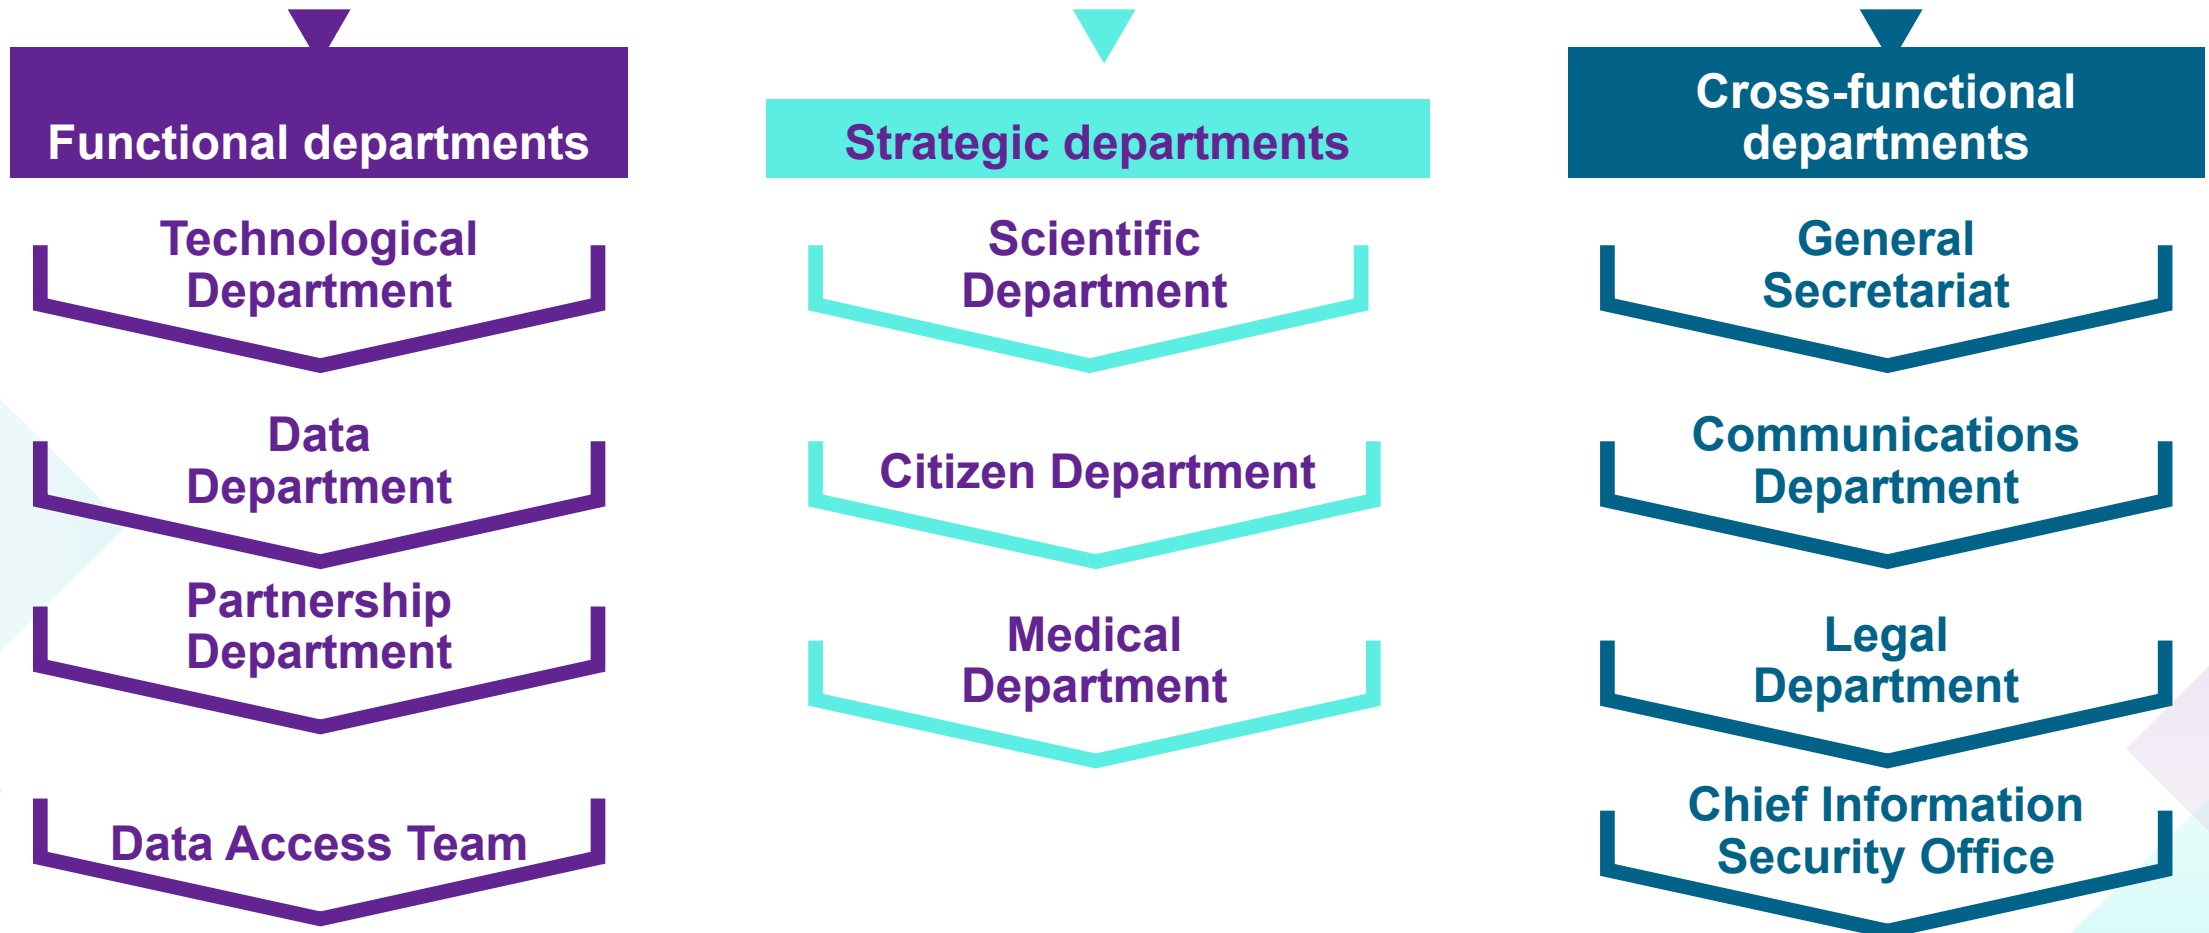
Functional departments

Technological Department

Data Department

Partnership Department

Data Access Team

Strategic departments

Scientific Department

Citizen Department

Medical Department

Cross-functional departments

General Secretariat

Communications Department

Legal Department

Chief Information Security Office